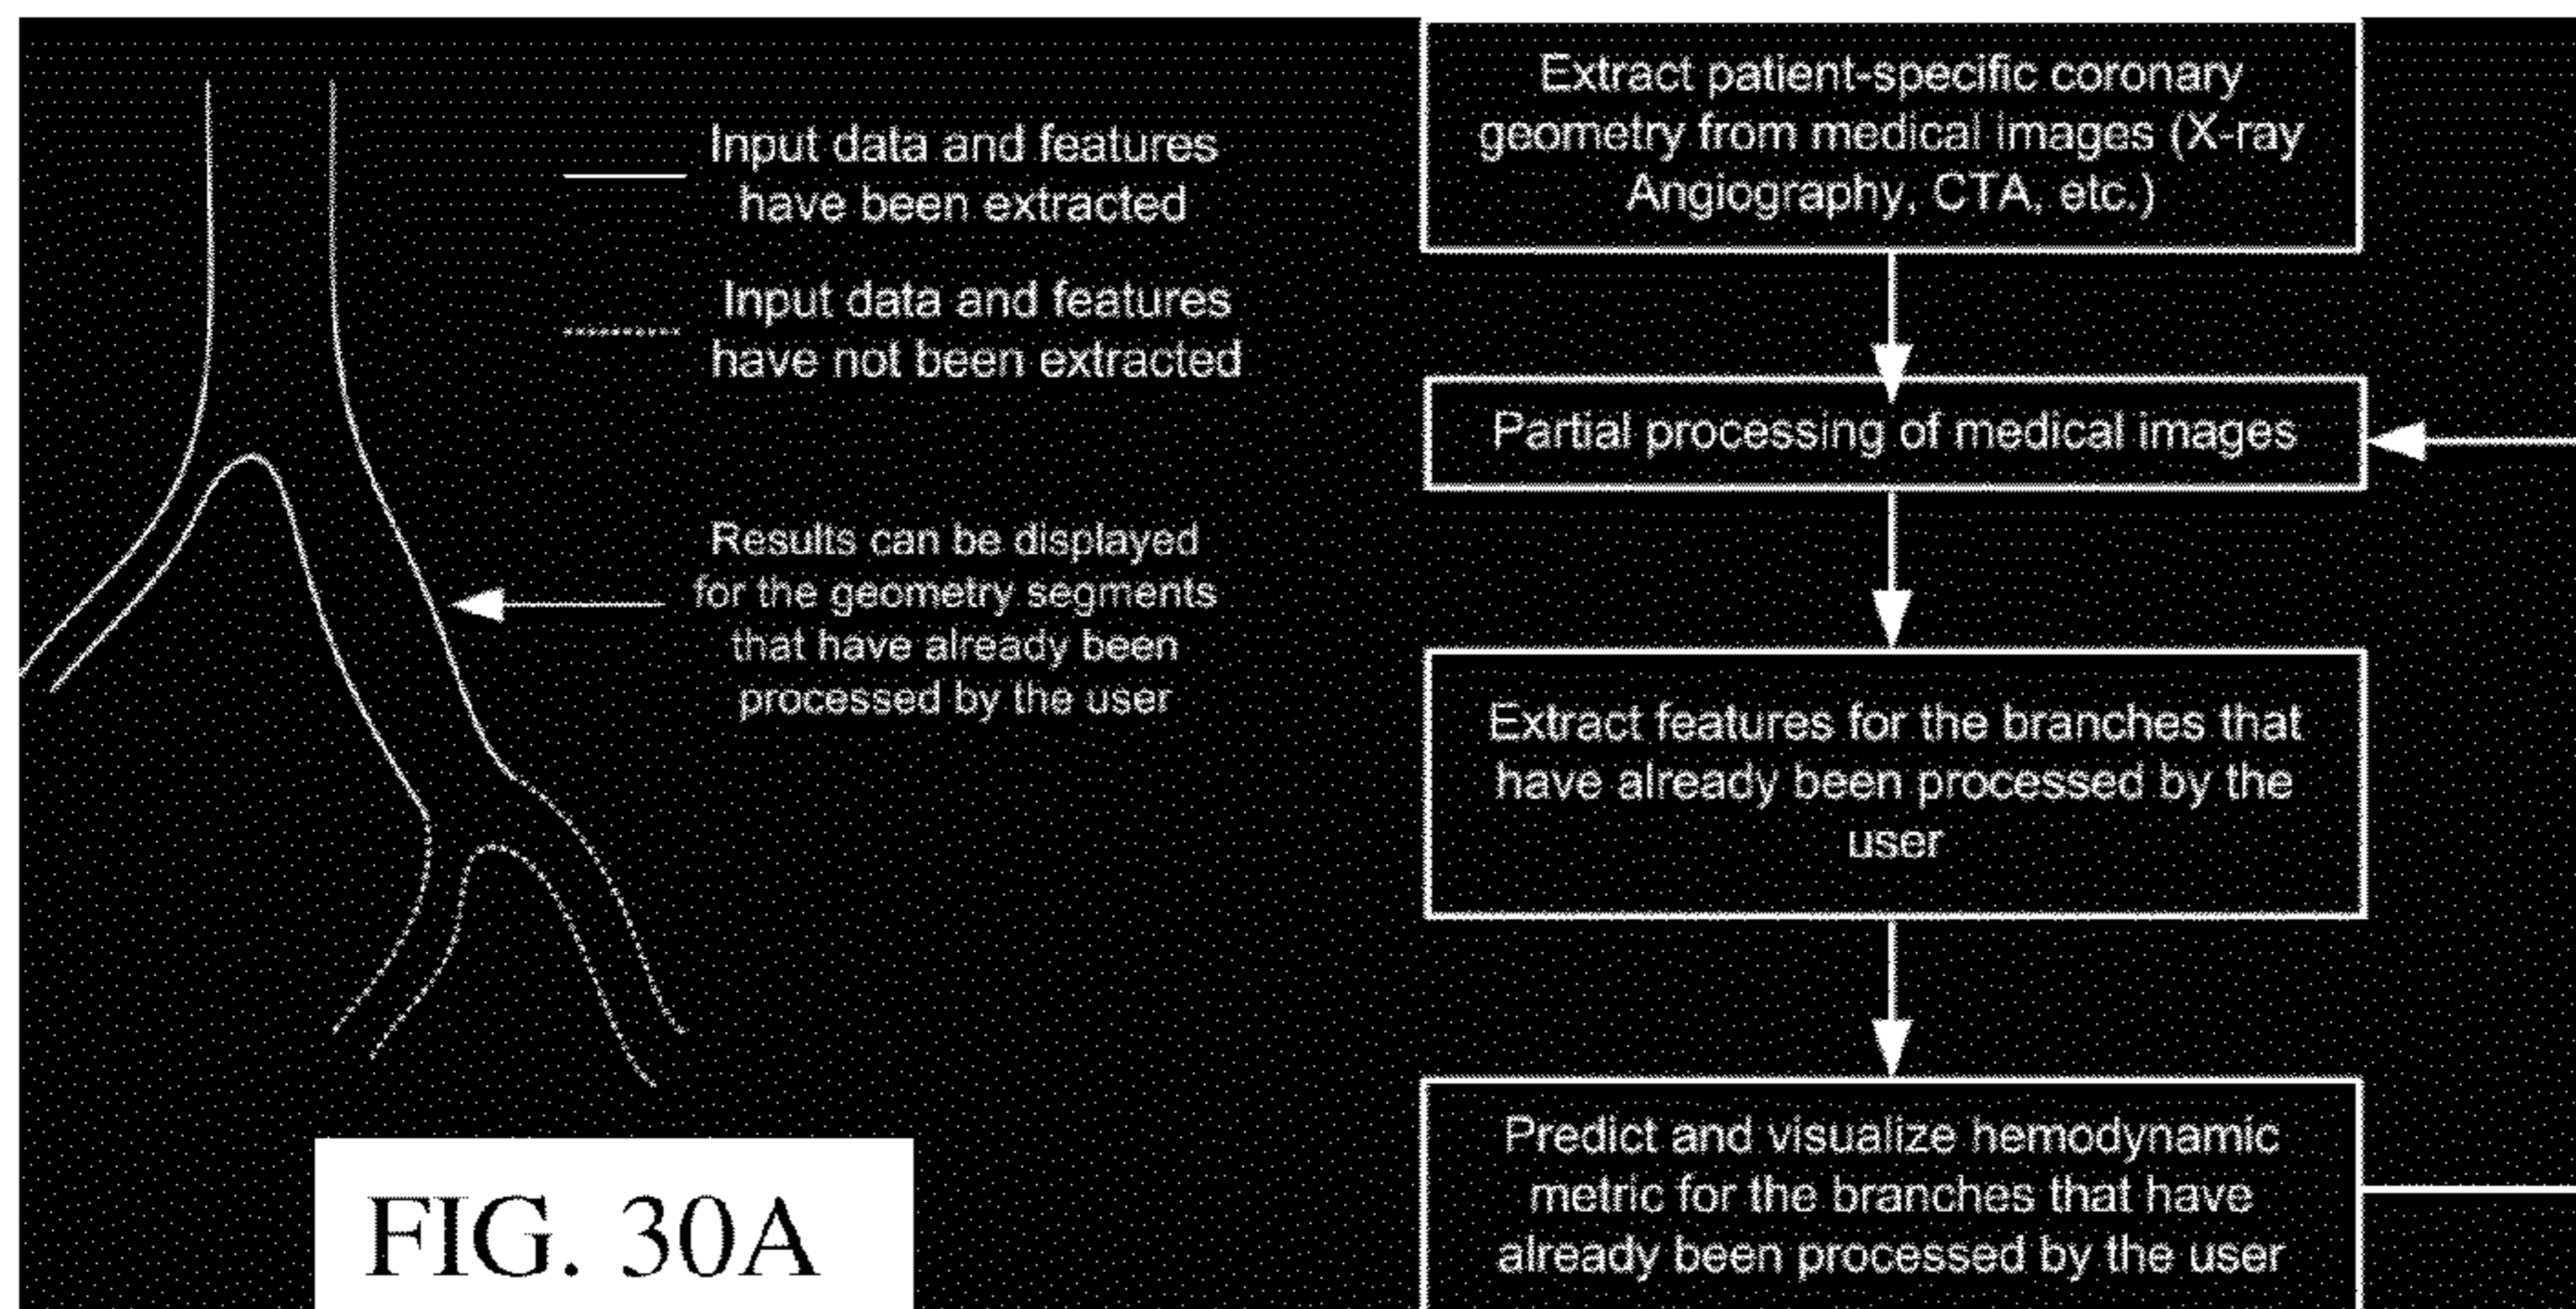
Input data and features have been extracted

Input data and features have not been extracted

Results can be displayed for the geometry segments that have already been processed by the user

FIG. 30A

Extract patient-specific coronary geometry from medical images (X-ray Angiography, CTA, etc.)

Partial processing of medical images

Extract features for the branches that have already been processed by the user

Predict and visualize hemodynamic metric for the branches that have already been processed by the user